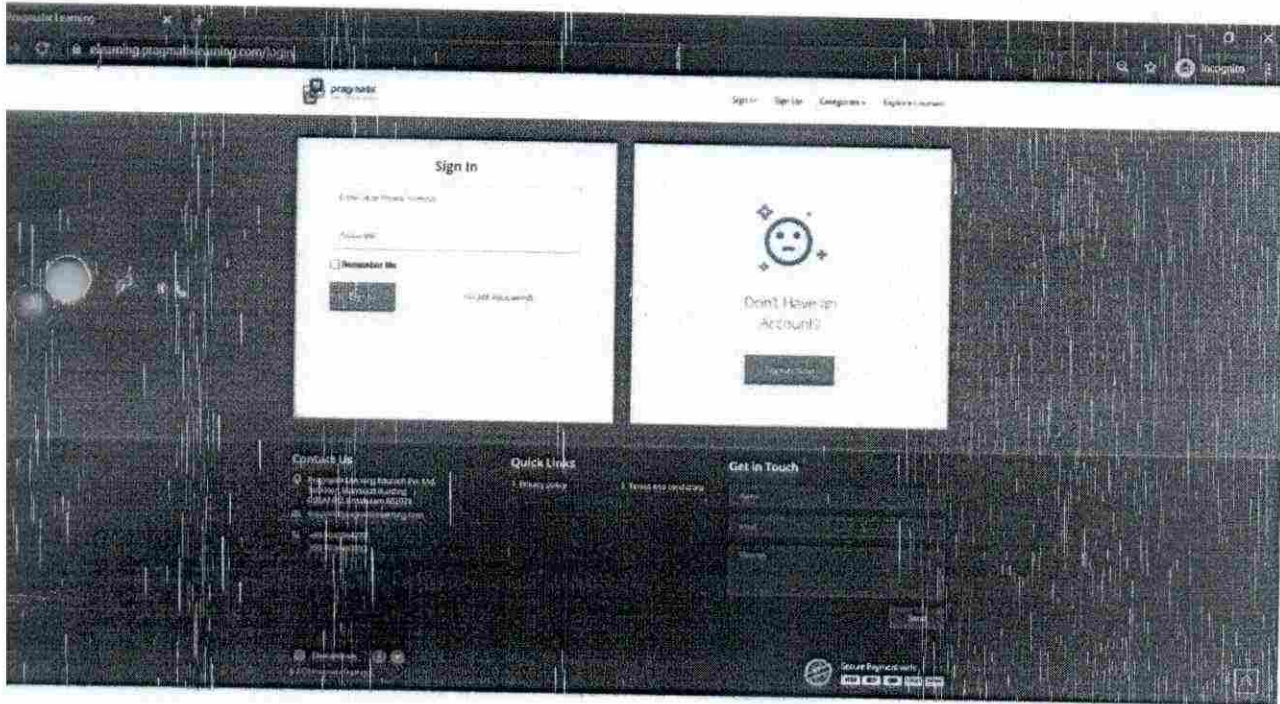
Pragmatic Learning

elearning.pragmaticlearning.com/login

Incognito

pragmatic

Sign In Sign Up Categories Explore Courses

Sign In

Enter your Phone Number

Password

Remember Me

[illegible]

Forgot Password?

Don't Have an Account?

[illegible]

Contact Us

Pragmatic Learning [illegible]

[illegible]

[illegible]

Quick Links

Privacy policy

Terms and conditions

Get in Touch

Name

Email

Message

Send

Secure Payments with

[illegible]